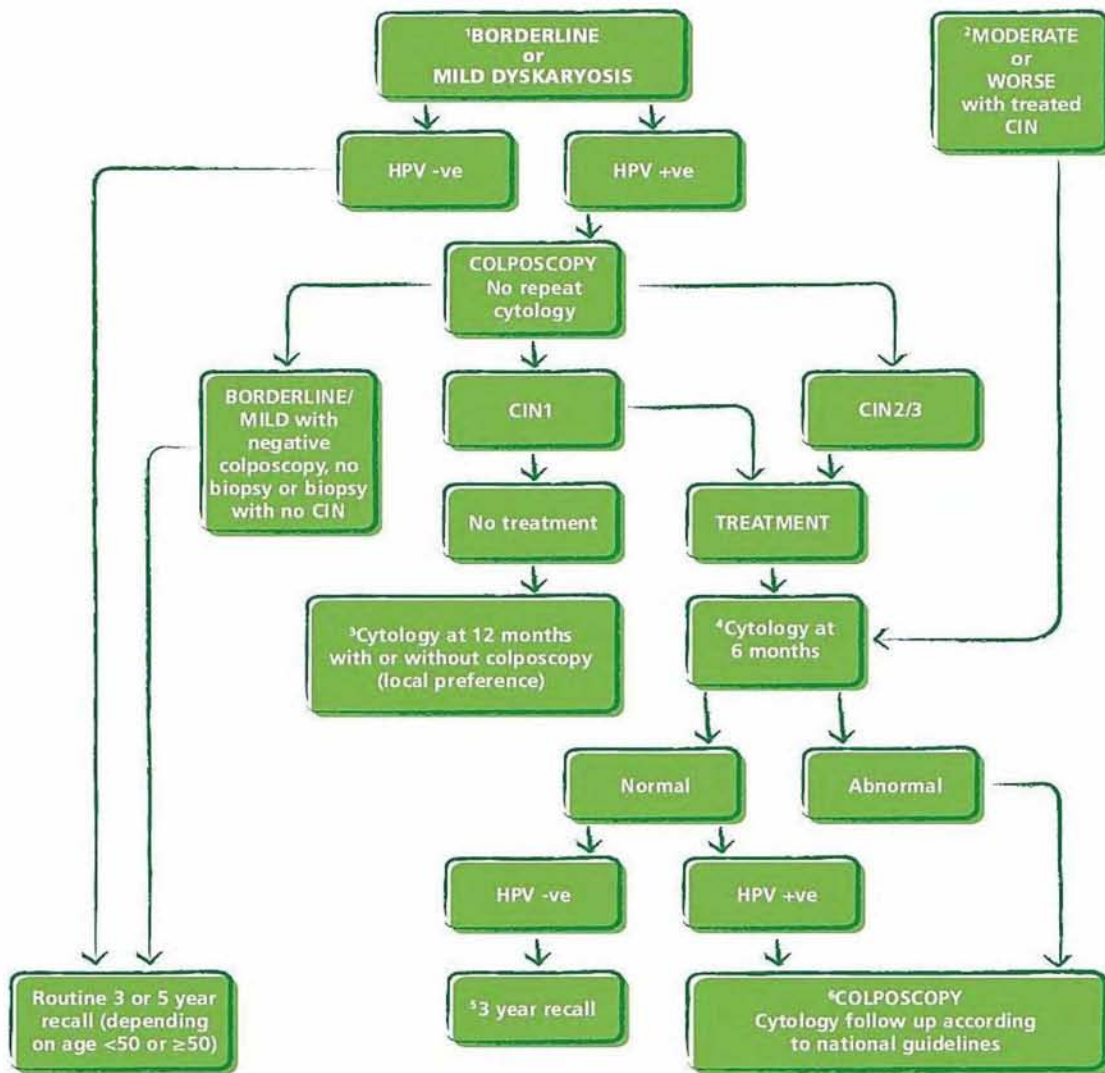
$^1$BORDERLINE or MILD DYSKARYOSIS

$^2$MODERATE or WORSE with treated CIN

HPV -ve

HPV +ve

COLPOSCOPY No repeat cytology

BORDERLINE/ MILD with negative colposcopy, no biopsy or biopsy with no CIN

CIN1

CIN2/3

No treatment

TREATMENT

$^3$Cytology at 12 months with or without colposcopy (local preference)

$^4$Cytology at 6 months

Normal

Abnormal

HPV -ve

HPV +ve

Routine 3 or 5 year recall (depending on age <50 or ≥50)

$^5$3 year recall

$^6$COLPOSCOPY Cytology follow up according to national guidelines